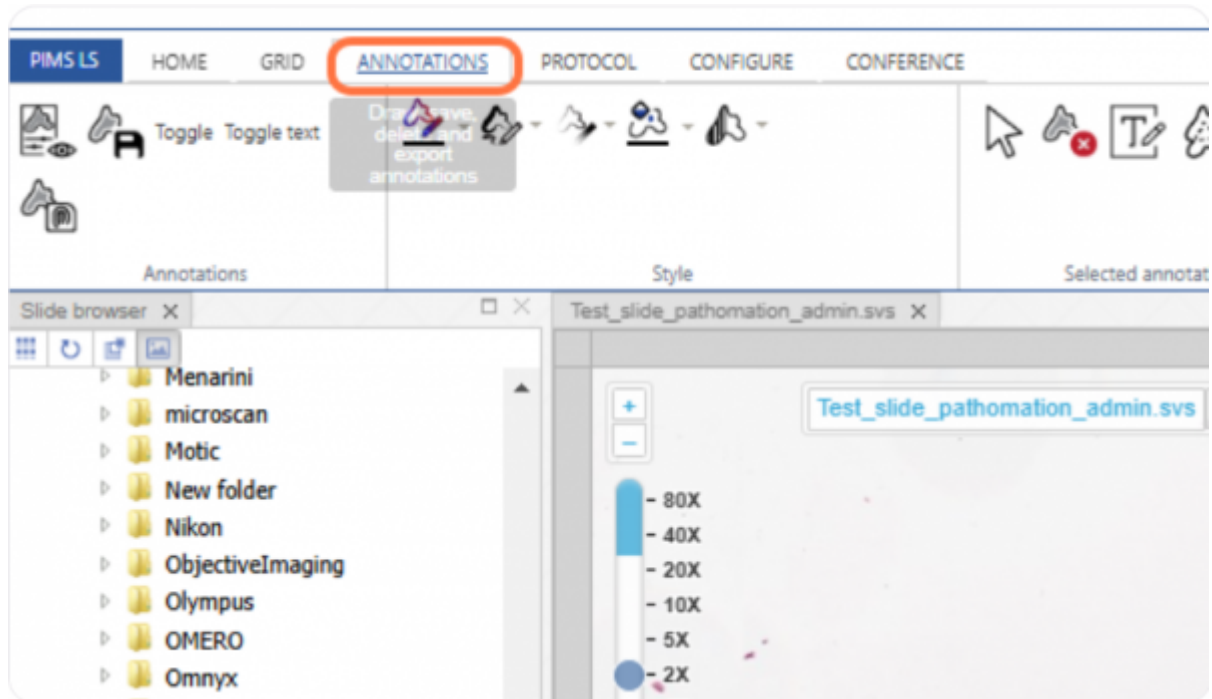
PIMS LS HOME GRID ANNOTATIONS PROTOCOL CONFIGURE CONFERENCE

Toggle Toggle text

Draw, save, delete and export annotations

Annotations

Style

Selected annotat

Slide browser ✕

Test_slide_pathomation_admin.svs ✕

Menarini
microscan
Motic
New folder
Nikon
ObjectiveImaging
Olympus
OMERO
Omnyx

Test_slide_pathomation_admin.svs

+
−

- 80X
- 40X
- 20X
- 10X
- 5X
- 2X